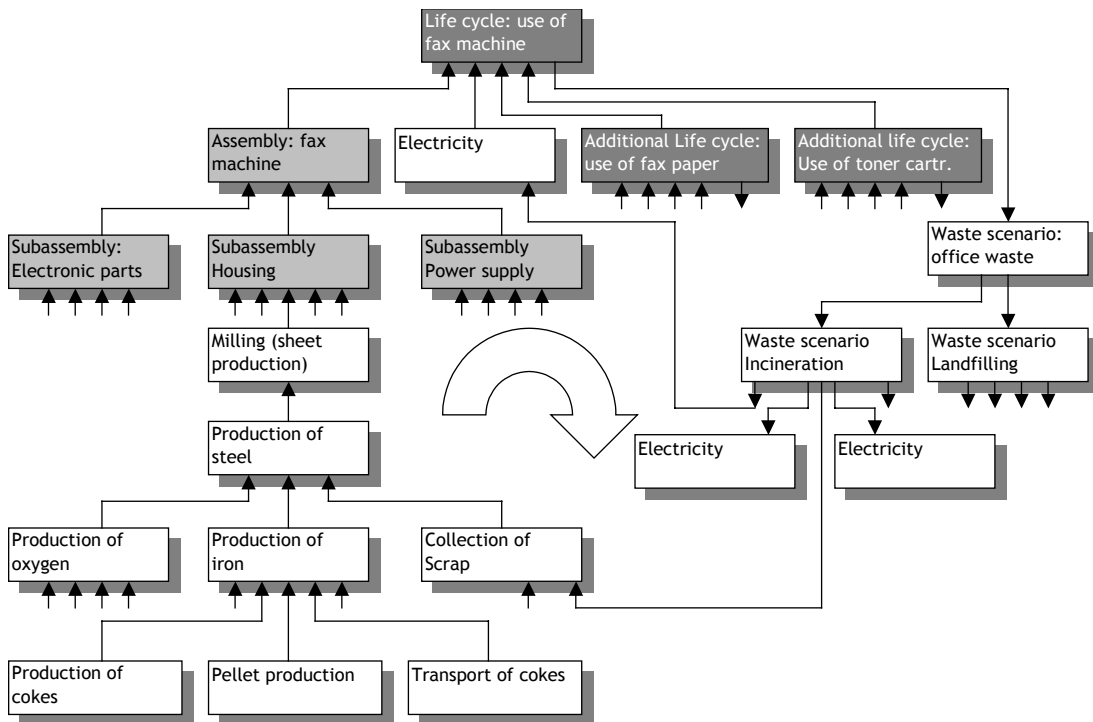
Life cycle: use of fax machine

Assembly: fax machine

Electricity

Additional Life cycle: use of fax paper

Additional life cycle: Use of toner cartr.

Waste scenario: office waste

Subassembly: Electronic parts

Subassembly Housing

Subassembly Power supply

Milling (sheet production)

Waste scenario Incineration

Waste scenario Landfilling

Production of steel

Electricity

Electricity

Production of oxygen

Production of iron

Collection of Scrap

Production of cokes

Pellet production

Transport of cokes